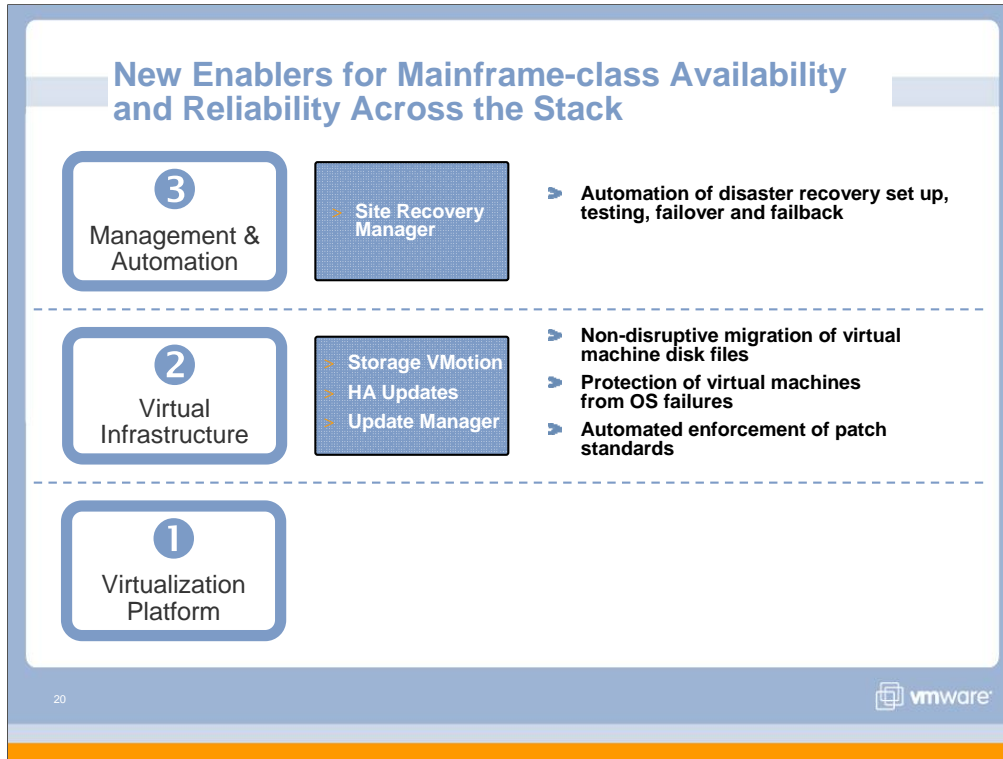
New Enablers for Mainframe-class Availability and Reliability Across the Stack

3
Management & Automation

> Site Recovery Manager

Automation of disaster recovery set up, testing, failover and failback

2
Virtual Infrastructure

> Storage VMotion
> HA Updates
> Update Manager

Non-disruptive migration of virtual machine disk files

Protection of virtual machines from OS failures

Automated enforcement of patch standards

1
Virtualization Platform

20

vmware